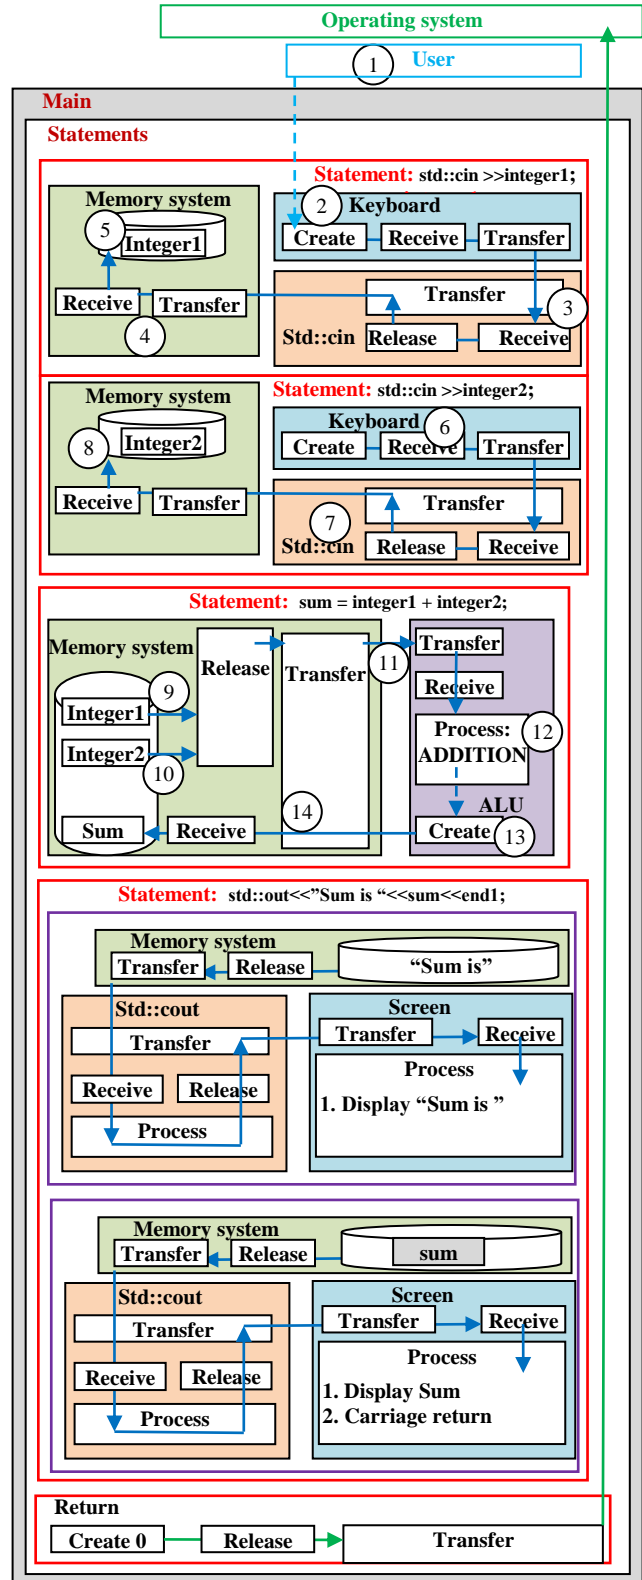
Operating system

1 User

Main

Statements

Statement: std::cin >>integer1;

Memory system

5 Integer1

Receive Transfer

4

2 Keyboard

Create Receive Transfer

Transfer

3

Std::cin Release Receive

Statement: std::cin >>integer2;

Memory system

8 Integer2

Receive Transfer

Keyboard 6

Create Receive Transfer

Transfer

7

Std::cin Release Receive

Statement: sum = integer1 + integer2;

Memory system

Release

Transfer

11

Transfer

Receive

9

Integer1

Integer2

10

Process: 12 ADDITION

ALU

14

Sum Receive

Create 13

Statement: std::out<<"Sum is "<<sum<<end1;

Memory system

Transfer Release "Sum is"

Std::cout

Transfer

Receive Release

Process

Screen

Transfer Receive

Process

1. Display "Sum is "

Memory system

Transfer Release sum

Std::cout

Transfer

Receive Release

Process

Screen

Transfer Receive

Process

1. Display Sum

2. Carriage return

Return

Create 0 Release Transfer